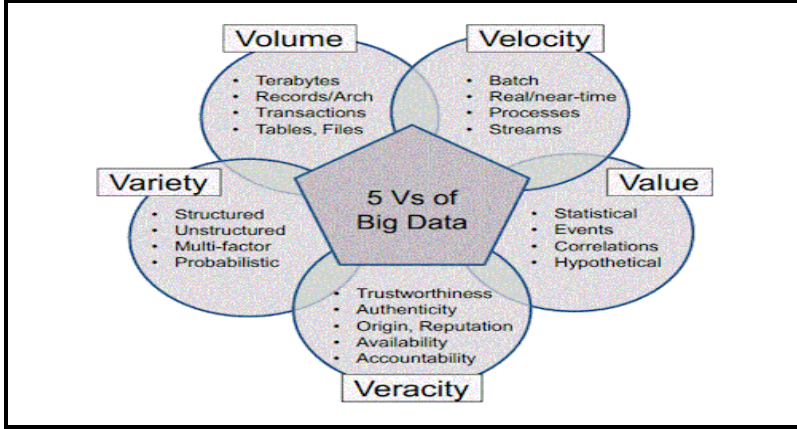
Volume
• Terabytes
• Records/Arch
• Transactions
• Tables, Files

Velocity
• Batch
• Real/near-time
• Processes
• Streams

Variety
• Structured
• Unstructured
• Multi-factor
• Probabilistic

5 Vs of Big Data

Value
• Statistical
• Events
• Correlations
• Hypothetical

• Trustworthiness
• Authenticity
• Origin, Reputation
• Availability
• Accountability
Veracity